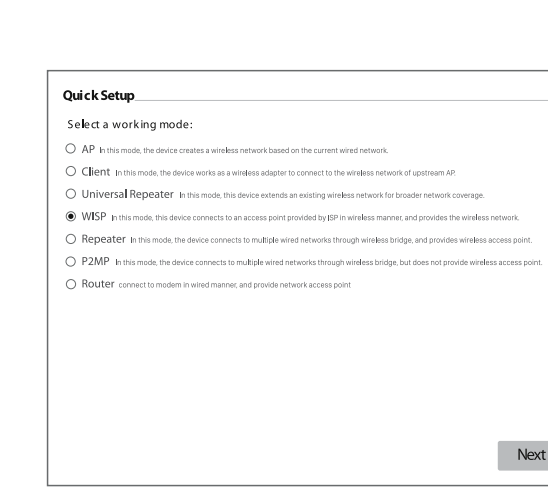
Quick Setup

Select a working mode:

AP In this mode, the device creates a wireless network based on the current wired network.

Client In this mode, the device works as a wireless adapter to connect to the wireless network of upstream AP.

Universal Repeater In this mode, this device extends an existing wireless network for broader network coverage.

WISP In this mode, this device connects to an access point provided by ISP in wireless manner, and provides the wireless network.

Repeater In this mode, the device connects to multiple wired networks through wireless bridge, and provides wireless access point.

P2MP In this mode, the device connects to multiple wired networks through wireless bridge, but does not provide wireless access point.

Router connect to modem in wired manner, and provide network access point

Next